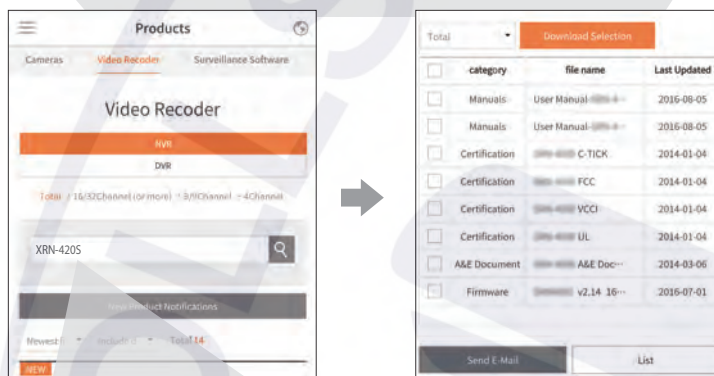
Products

Cameras Video Recoder Surveillance Software

Video Recoder

NVR

DVR

Total 16/32Channel (or more) 8/9Channel 4Channel

XRN-420S

New Product Notifications

Newest Included Total 14

NEW

Total Download Selection

| | category | file name | Last Updated |
|---|---|---|---|
| | Manuals | User Manual-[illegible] | 2016-08-05 |
| | Manuals | User Manual-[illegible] | 2016-08-05 |
| | Certification | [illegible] C-TICK | 2014-01-04 |
| | Certification | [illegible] FCC | 2014-01-04 |
| | Certification | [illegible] VCCI | 2014-01-04 |
| | Certification | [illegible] UL | 2014-01-04 |
| | A&E Document | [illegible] A&E Doc··· | 2014-03-06 |
| | Firmware | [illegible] v2.14 16··· | 2016-07-01 |

Send E-Mail List